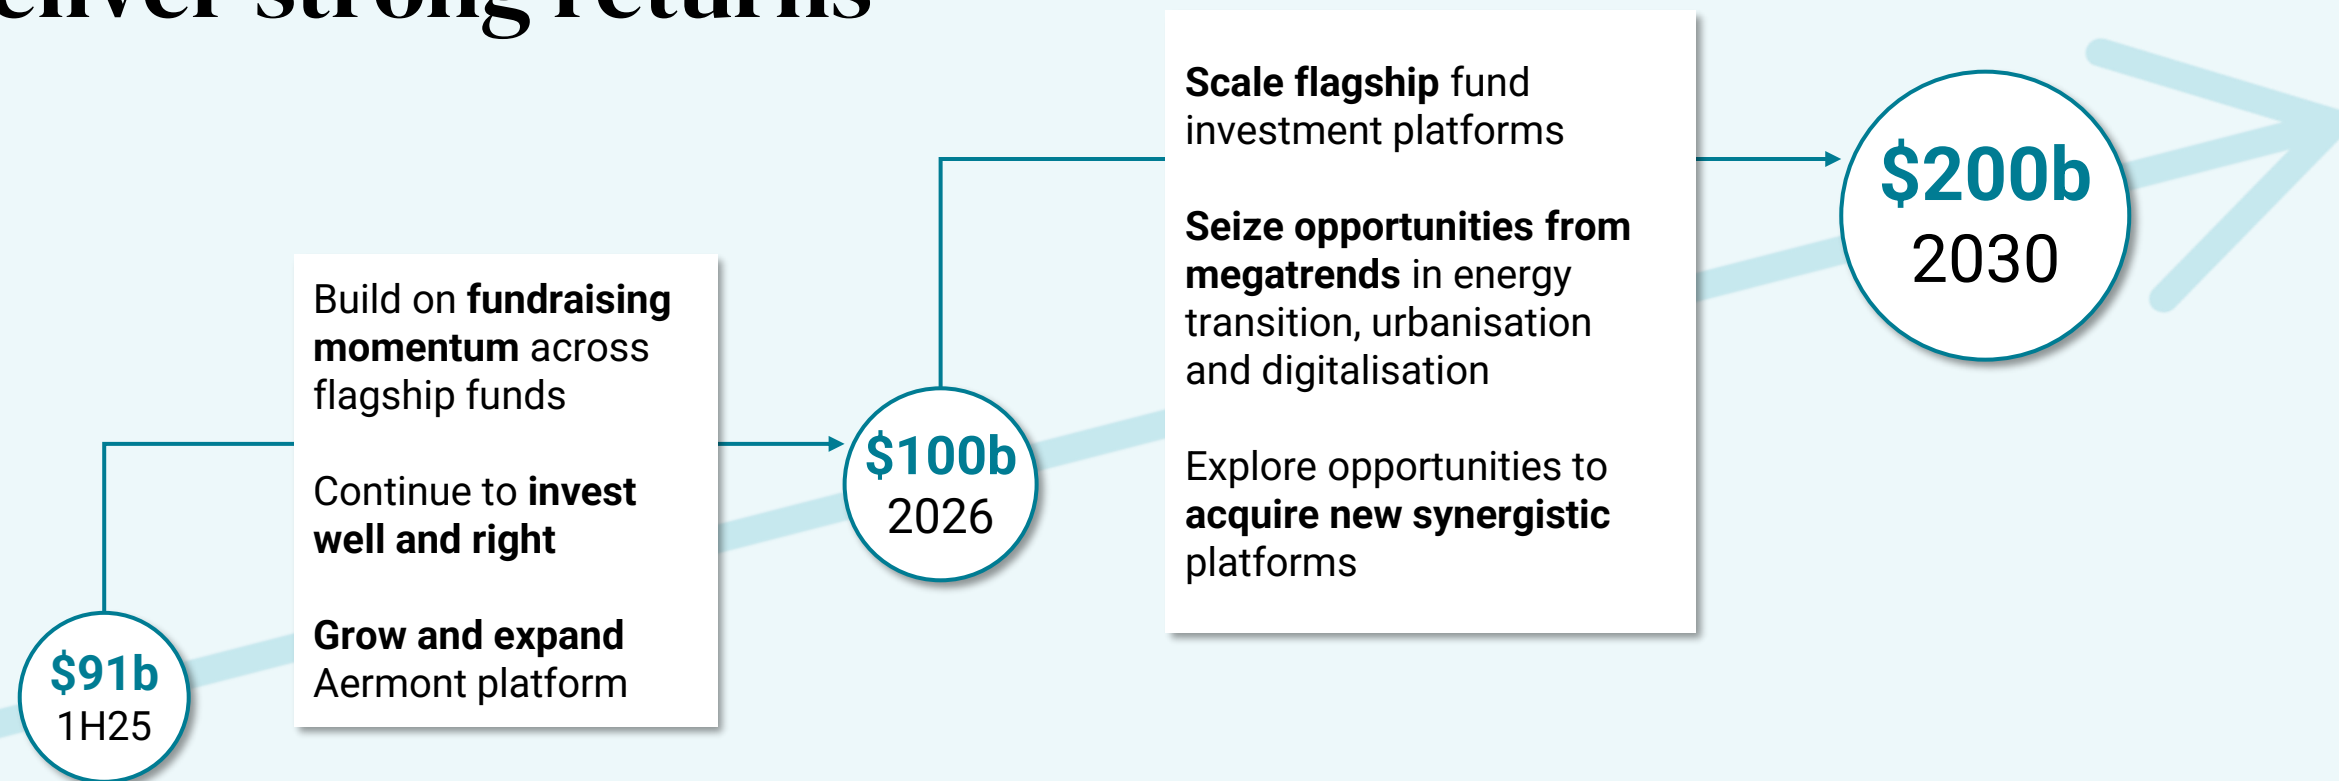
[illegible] strong returns

$91b
1H25

Build on fundraising momentum across flagship funds

Continue to invest well and right

Grow and expand Aermont platform

$100b
2026

Scale flagship fund investment platforms

Seize opportunities from megatrends in energy transition, urbanisation and digitalisation

Explore opportunities to acquire new synergistic platforms

$200b
2030